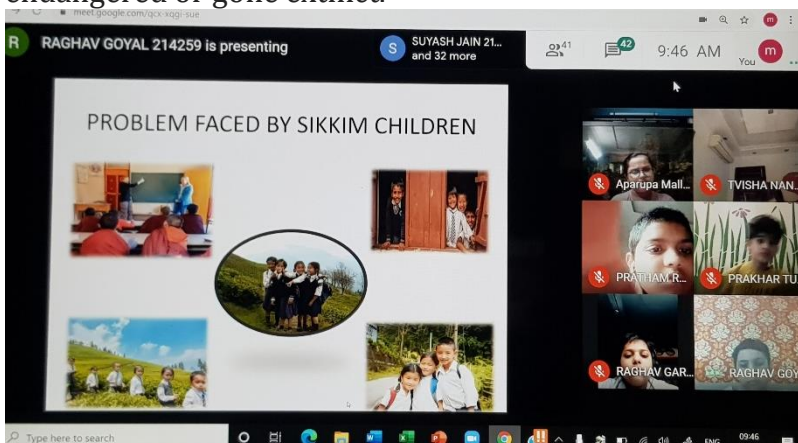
endangered or gone extinct

meet.google.com/qcx-xqgi-sue

R RAGHAV GOYAL 214259 is presenting

S SUYASH JAIN 21... and 32 more

41

42

9:46 AM

m You

PROBLEM FACED BY SIKKIM CHILDREN

Aparupa Mall...

TVISHA NAN...

PRATHAM R...

PRAKHAR TU...

RAGHAV GAR...

RAGHAV GOY...

Type here to search

ENG

09:46